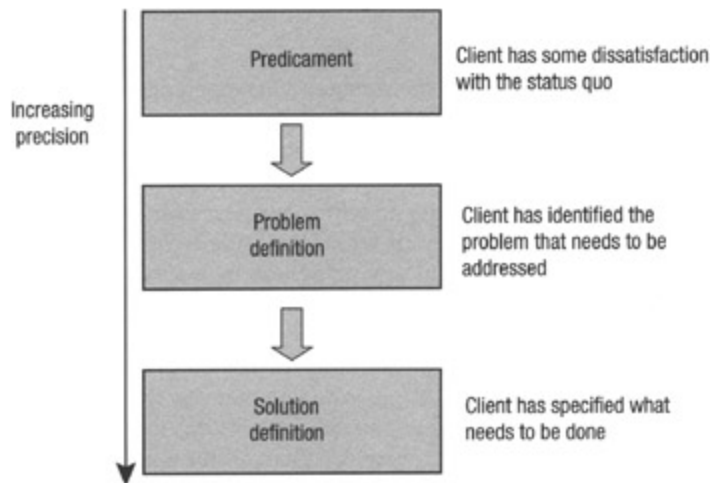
Increasing precision

Predicament

Client has some dissatisfaction with the status quo

Problem definition

Client has identified the problem that needs to be addressed

Solution definition

Client has specified what needs to be done